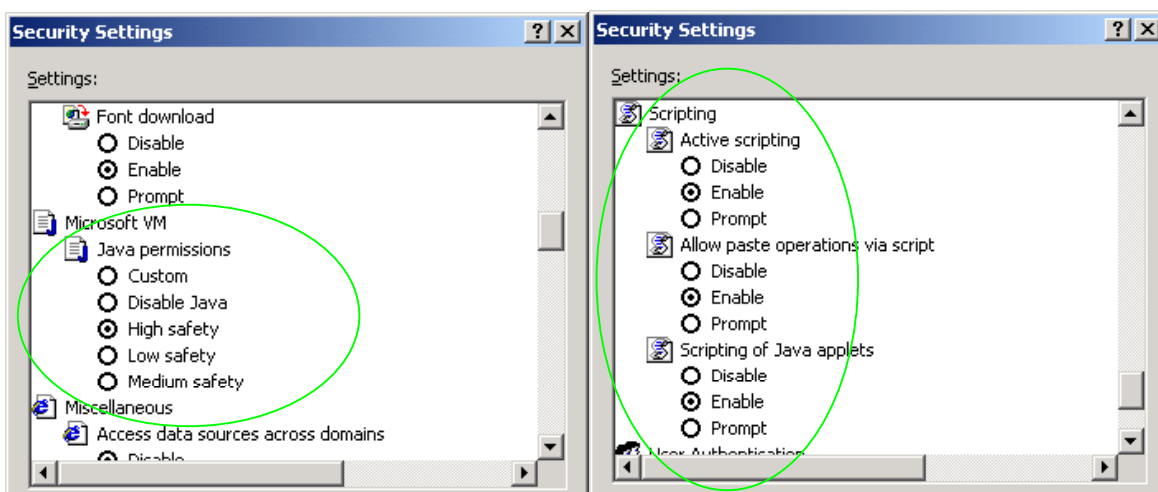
Security Settings

?

Settings:

Font download

Disable

Enable

Prompt

Microsoft VM

Java permissions

Custom

Disable Java

High safety

Low safety

Medium safety

Miscellaneous

Access data sources across domains

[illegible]

Security Settings

?

Settings:

Scripting

Active scripting

Disable

Enable

Prompt

Allow paste operations via script

Disable

Enable

Prompt

Scripting of Java applets

Disable

Enable

Prompt

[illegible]